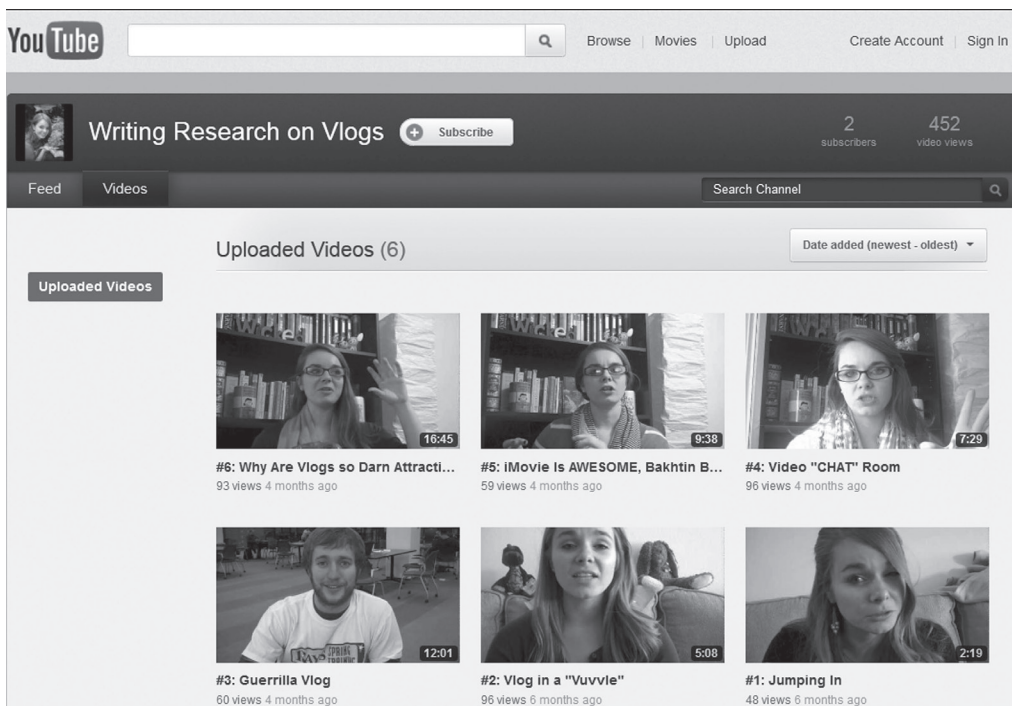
YouTube

Browse | Movies | Upload

Create Account | Sign In

Writing Research on Vlogs

Subscribe

2 subscribers

452 video views

Feed

Videos

Search Channel

Uploaded Videos (6)

Date added (newest - oldest)

Uploaded Videos

16:45

#6: Why Are Vlogs so Darn Attracti...

93 views 4 months ago

9:38

#5: iMovie Is AWESOME, Bakhtin B...

59 views 4 months ago

7:29

#4: Video "CHAT" Room

96 views 4 months ago

12:01

#3: Guerrilla Vlog

60 views 4 months ago

5:08

#2: Vlog in a "Vuvvle"

96 views 6 months ago

2:19

#1: Jumping In

48 views 6 months ago